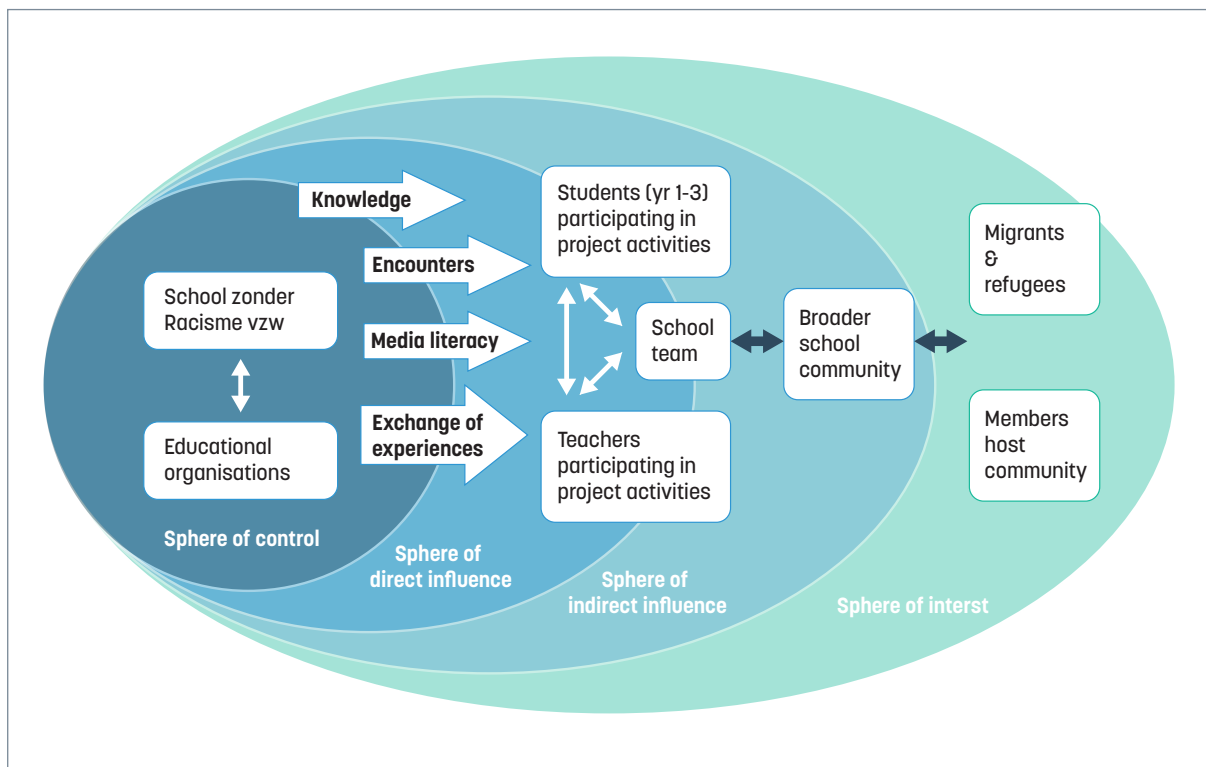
Knowledge

Encounters

Media literacy

Exchange of experiences

School zonder Racisme vzw

Educational organisations

Sphere of control

Sphere of direct influence

Students (yr 1-3) participating in project activities

School team

Teachers participating in project activities

Sphere of indirect influence

Broader school community

Migrants & refugees

Members host community

Sphere of interst